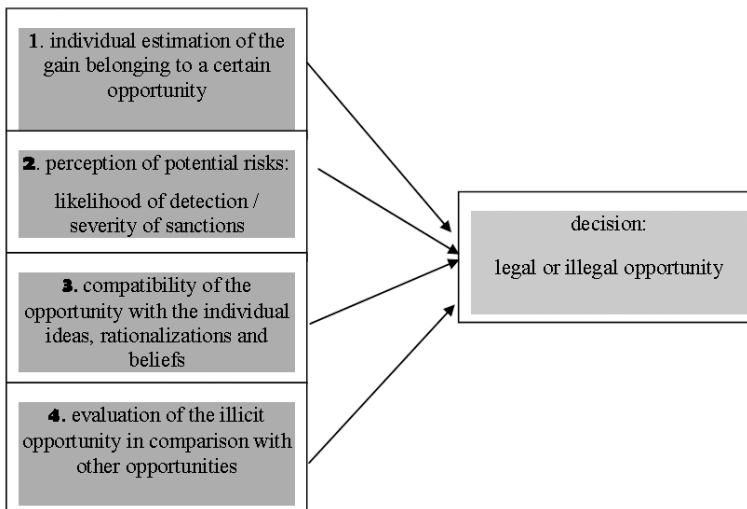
**1**. individual estimation of the gain belonging to a certain opportunity

**2**. perception of potential risks:

likelihood of detection / severity of sanctions

**3.** compatibility of the opportunity with the individual ideas, rationalizations and beliefs

**4.** evaluation of the illicit opportunity in comparison with other opportunities

decision:

legal or illegal opportunity